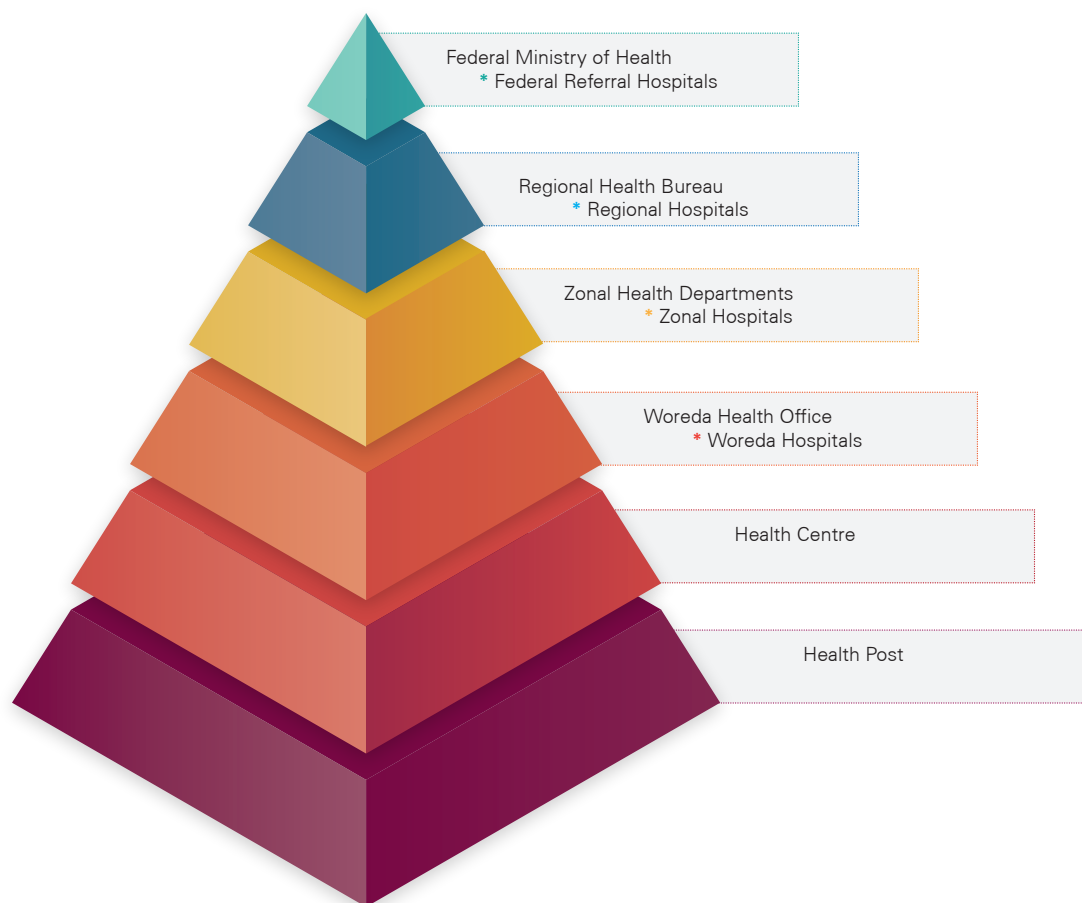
Federal Ministry of Health
* Federal Referral Hospitals

Regional Health Bureau
* Regional Hospitals

Zonal Health Departments
* Zonal Hospitals

Woreda Health Office
* Woreda Hospitals

Health Centre

Health Post